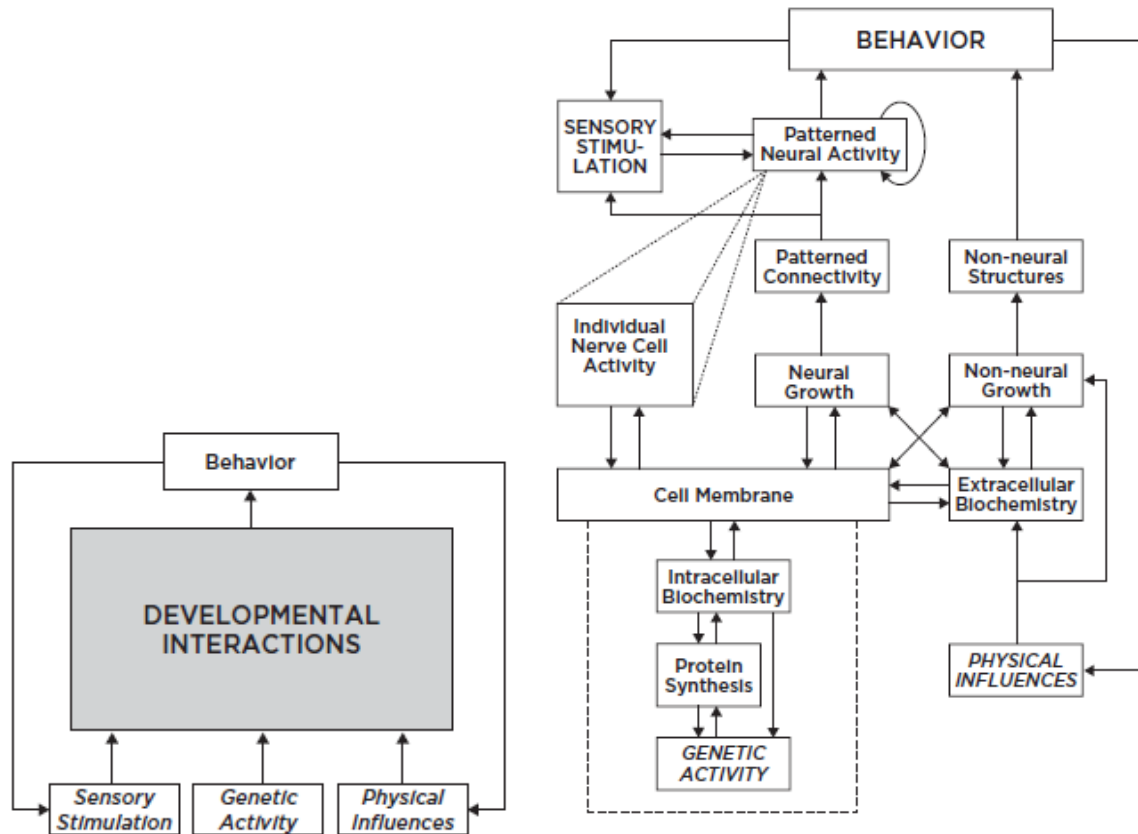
BEHAVIOR

SENSORY STIMULATION

Patterned Neural Activity

Patterned Connectivity

Non-neural Structures

Individual Nerve Cell Activity

Neural Growth

Non-neural Growth

Behavior

Cell Membrane

Extracellular Biochemistry

DEVELOPMENTAL INTERACTIONS

Intracellular Biochemistry

Protein Synthesis

PHYSICAL INFLUENCES

GENETIC ACTIVITY

Sensory Stimulation

Genetic Activity

Physical Influences